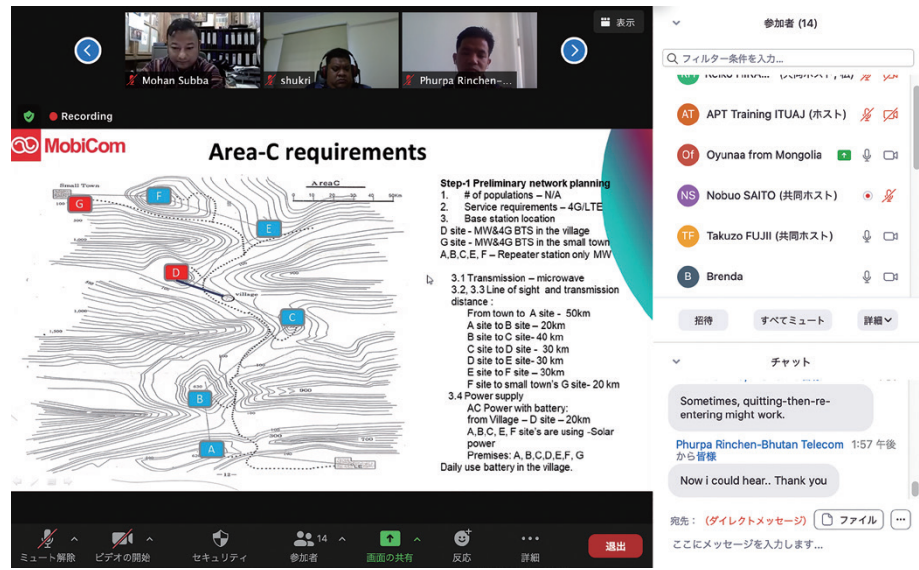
表示

Mohan Subba

shukri

Phurpa Rinchen-...

Recording

MobiCom

Area-C requirements

Small Town

AreaC

G

F

E

D

village

C

B

A

Step-1 Preliminary network planning
1. # of populations – N/A
2. Service requirements – 4G/LTE
3. Base station location
D site - MW&4G BTS in the village
G site - MW&4G BTS in the small town
A,B,C,E, F – Repeater station only MW

3.1 Transmission – microwave
3.2, 3.3 Line of sight and transmission distance :
From town to A site - 50km
A site to B site – 20km
B site to C site- 40 km
C site to D site - 30 km
D site to E site- 30 km
E site to F site – 30km
F site to small town's G site- 20 km
3.4 Power supply
AC Power with battery:
from Village – D site – 20km
A,B,C, E, F site's are using -Solar power
Premises: A, B,C,D,E,F, G
Daily use battery in the village.

参加者 (14)

フィルター条件を入力...

APT Training ITUAJ (ホスト)

Oyunaa from Mongolia

Nobuo SAITO (共同ホスト)

Takuzo FUJII (共同ホスト)

Brenda

招待

すべてミュート

詳細

チャット

Sometimes, quitting-then-re-entering might work.

Phurpa Rinchen-Bhutan Telecom 1:57 午後
から 皆様

Now i could hear.. Thank you

宛先: (ダイレクトメッセージ)

ファイル

ここにメッセージを入力します...

ミュート解除

ビデオの開始

セキュリティ

参加者 14

画面の共有

反応

詳細

退出